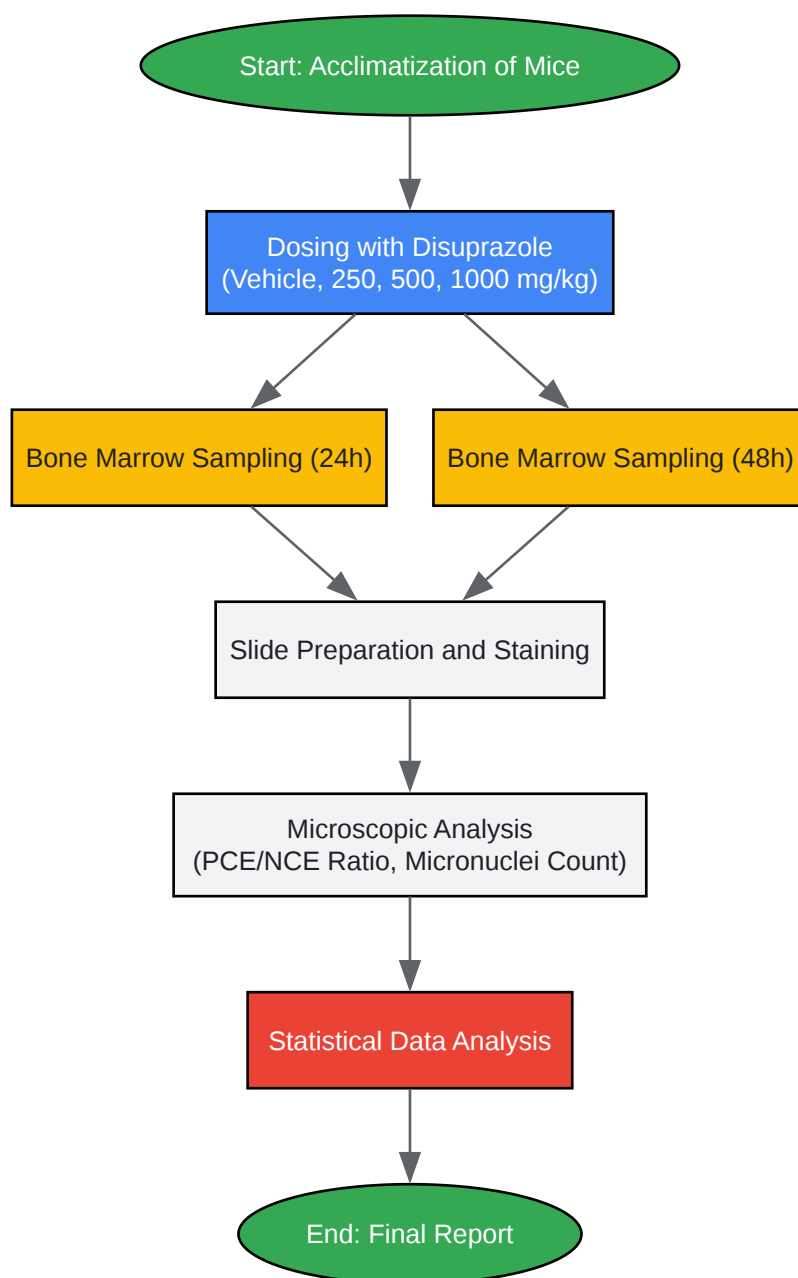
Start: Acclimatization of Mice

Dosing with Disuprazole
(Vehicle, 250, 500, 1000 mg/kg)

Bone Marrow Sampling (24h)

Bone Marrow Sampling (48h)

Slide Preparation and Staining

Microscopic Analysis
(PCE/NCE Ratio, Micronuclei Count)

Statistical Data Analysis

End: Final Report